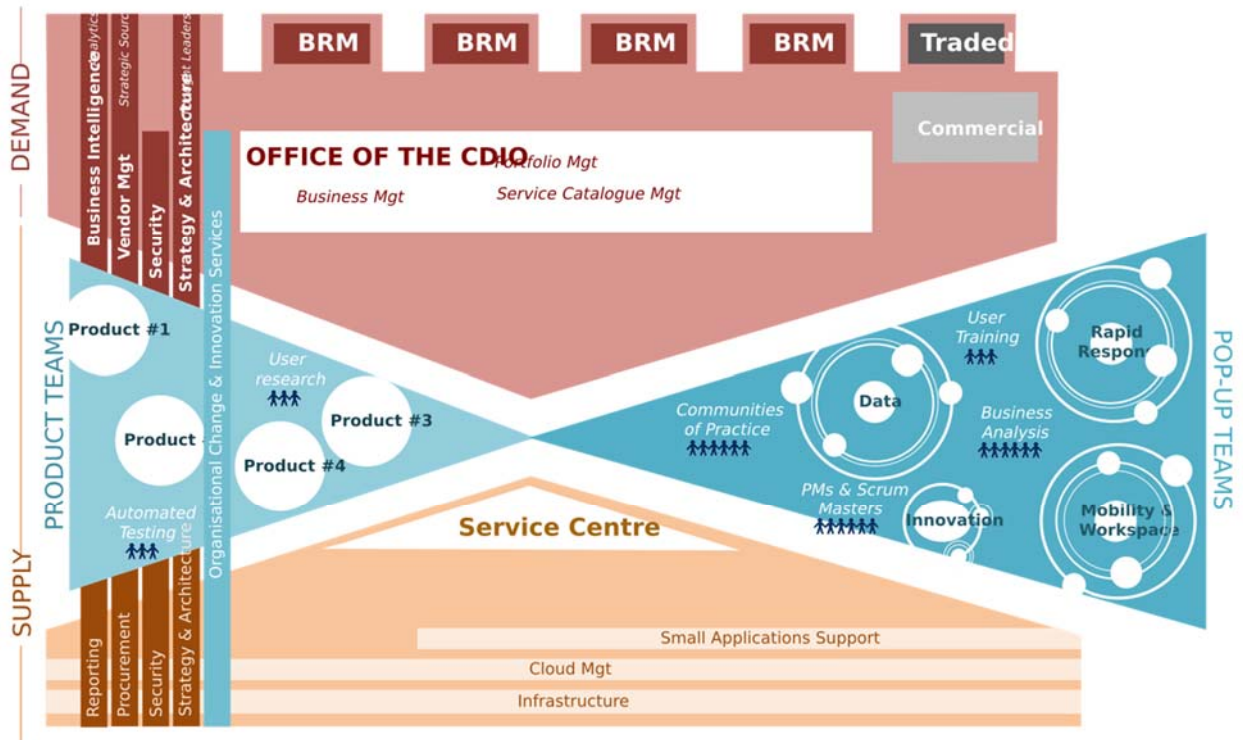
DEMAND

Business Intelligence
Analytics
Vendor Mgt
Strategic Sourcing
Security
Strategy & Architecture
Thought Leadership

BRM
BRM
BRM
BRM
Traded

Commercial

OFFICE OF THE CDIO
Portfolio Mgt
Business Mgt
Service Catalogue Mgt

Organisational Change & Innovation Services

PRODUCT TEAMS

Product #1
Product
User research
Product #3
Product #4
Automated Testing

POP-UP TEAMS

User Training
Rapid Respon
Data
Communities of Practice
Business Analysis
PMs & Scrum Masters
Innovation
Mobility & Workspace

Service Centre

SUPPLY

Reporting
Procurement
Security
Strategy & Architecture

Small Applications Support
Cloud Mgt
Infrastructure